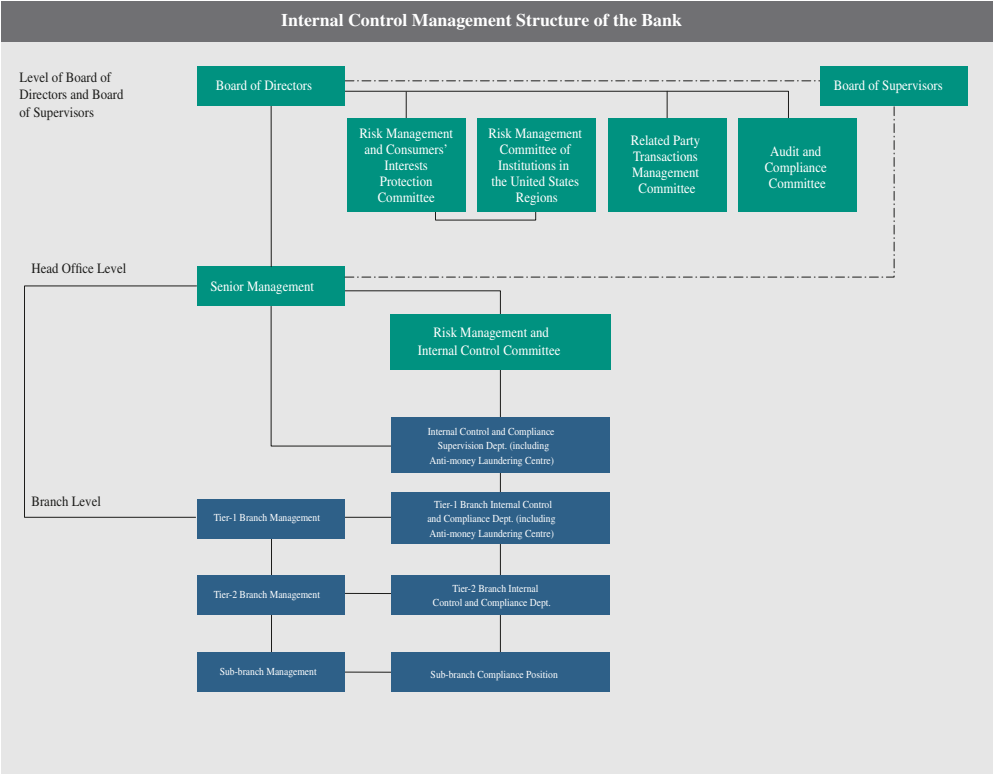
Internal Control Management Structure of the Bank

Level of Board of Directors and Board of Supervisors

Board of Directors

Board of Supervisors

Risk Management and Consumers' Interests Protection Committee

Risk Management Committee of Institutions in the United States Regions

Related Party Transactions Management Committee

Audit and Compliance Committee

Head Office Level

Senior Management

Risk Management and Internal Control Committee

Internal Control and Compliance Supervision Dept. (including Anti-money Laundering Centre)

Branch Level

Tier-1 Branch Management

Tier-1 Branch Internal Control and Compliance Dept. (including Anti-money Laundering Centre)

Tier-2 Branch Management

Tier-2 Branch Internal Control and Compliance Dept.

Sub-branch Management

Sub-branch Compliance Position